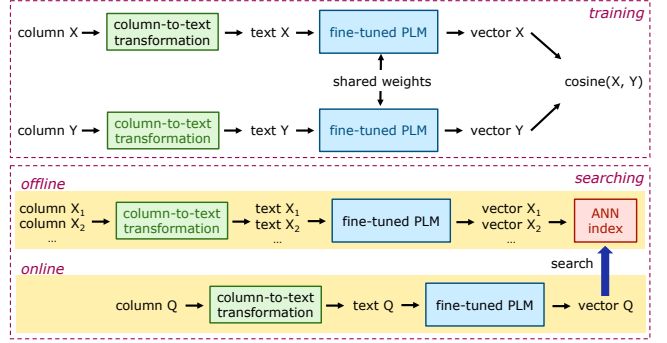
training

column X → column-to-text transformation → text X → fine-tuned PLM → vector X

shared weights

cosine(X, Y)

column Y → column-to-text transformation → text Y → fine-tuned PLM → vector Y

searching

offline

column $X_1$
column $X_2$
...
column-to-text transformation
text $X_1$
text $X_2$
...
fine-tuned PLM
vector $X_1$
vector $X_2$
...
ANN index

online

search

column Q → column-to-text transformation → text Q → fine-tuned PLM → vector Q